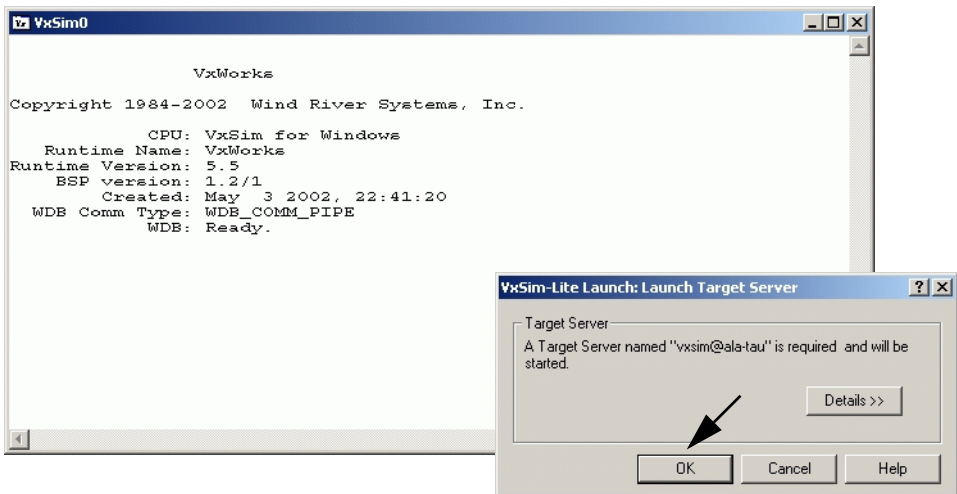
VxSim0

VxWorks

Copyright 1984-2002 Wind River Systems, Inc.

CPU: VxSim for Windows
Runtime Name: VxWorks
Runtime Version: 5.5
BSP version: 1.2/1
Created: May 3 2002, 22:41:20
WDB Comm Type: WDB_COMM_PIPE
WDB: Ready.

VxSim-Lite Launch: Launch Target Server

?

Target Server

A Target Server named "vxsim@ala-tau" is required and will be started.

Details >>

OK

Cancel

Help